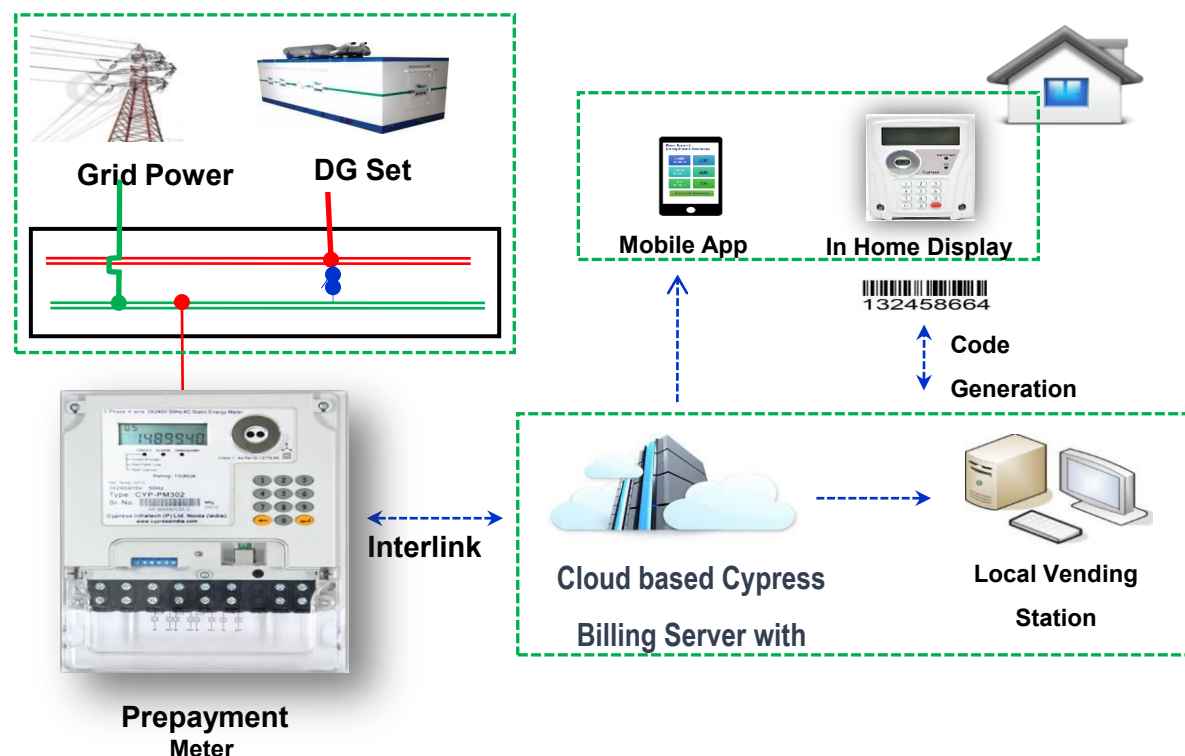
Grid Power

DG Set

Mobile App

In Home Display

132458664

Code Generation

3 Phase 4 wire 3X240V 50Hz AC Static Energy Meter

1489940

Type: CYP-PM302

Cypress Infratech (P) Ltd. Noida (India)

www.cypressindia.com

Interlink

Cloud based Cypress Billing Server with

Local Vending Station

Prepayment Meter